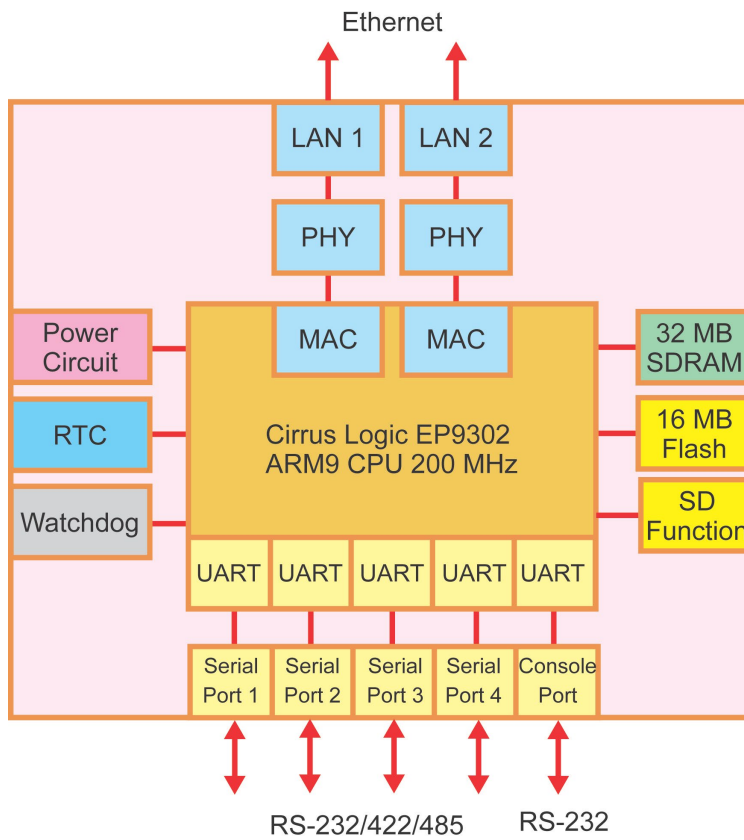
Ethernet

LAN 1
LAN 2

PHY
PHY

MAC
MAC

Power Circuit

RTC

Watchdog

Cirrus Logic EP9302
ARM9 CPU 200 MHz

32 MB SDRAM

16 MB Flash

SD Function

UART
UART
UART
UART
UART

Serial Port 1
Serial Port 2
Serial Port 3
Serial Port 4
Console Port

RS-232/422/485
RS-232